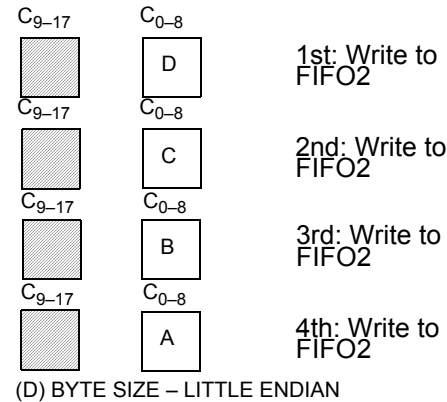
$C_{9-17}$ $C_{0-8}$

D

1st: Write to FIFO2

$C_{9-17}$ $C_{0-8}$

C

2nd: Write to FIFO2

$C_{9-17}$ $C_{0-8}$

B

3rd: Write to FIFO2

$C_{9-17}$ $C_{0-8}$

A

4th: Write to FIFO2

(D) BYTE SIZE – LITTLE ENDIAN